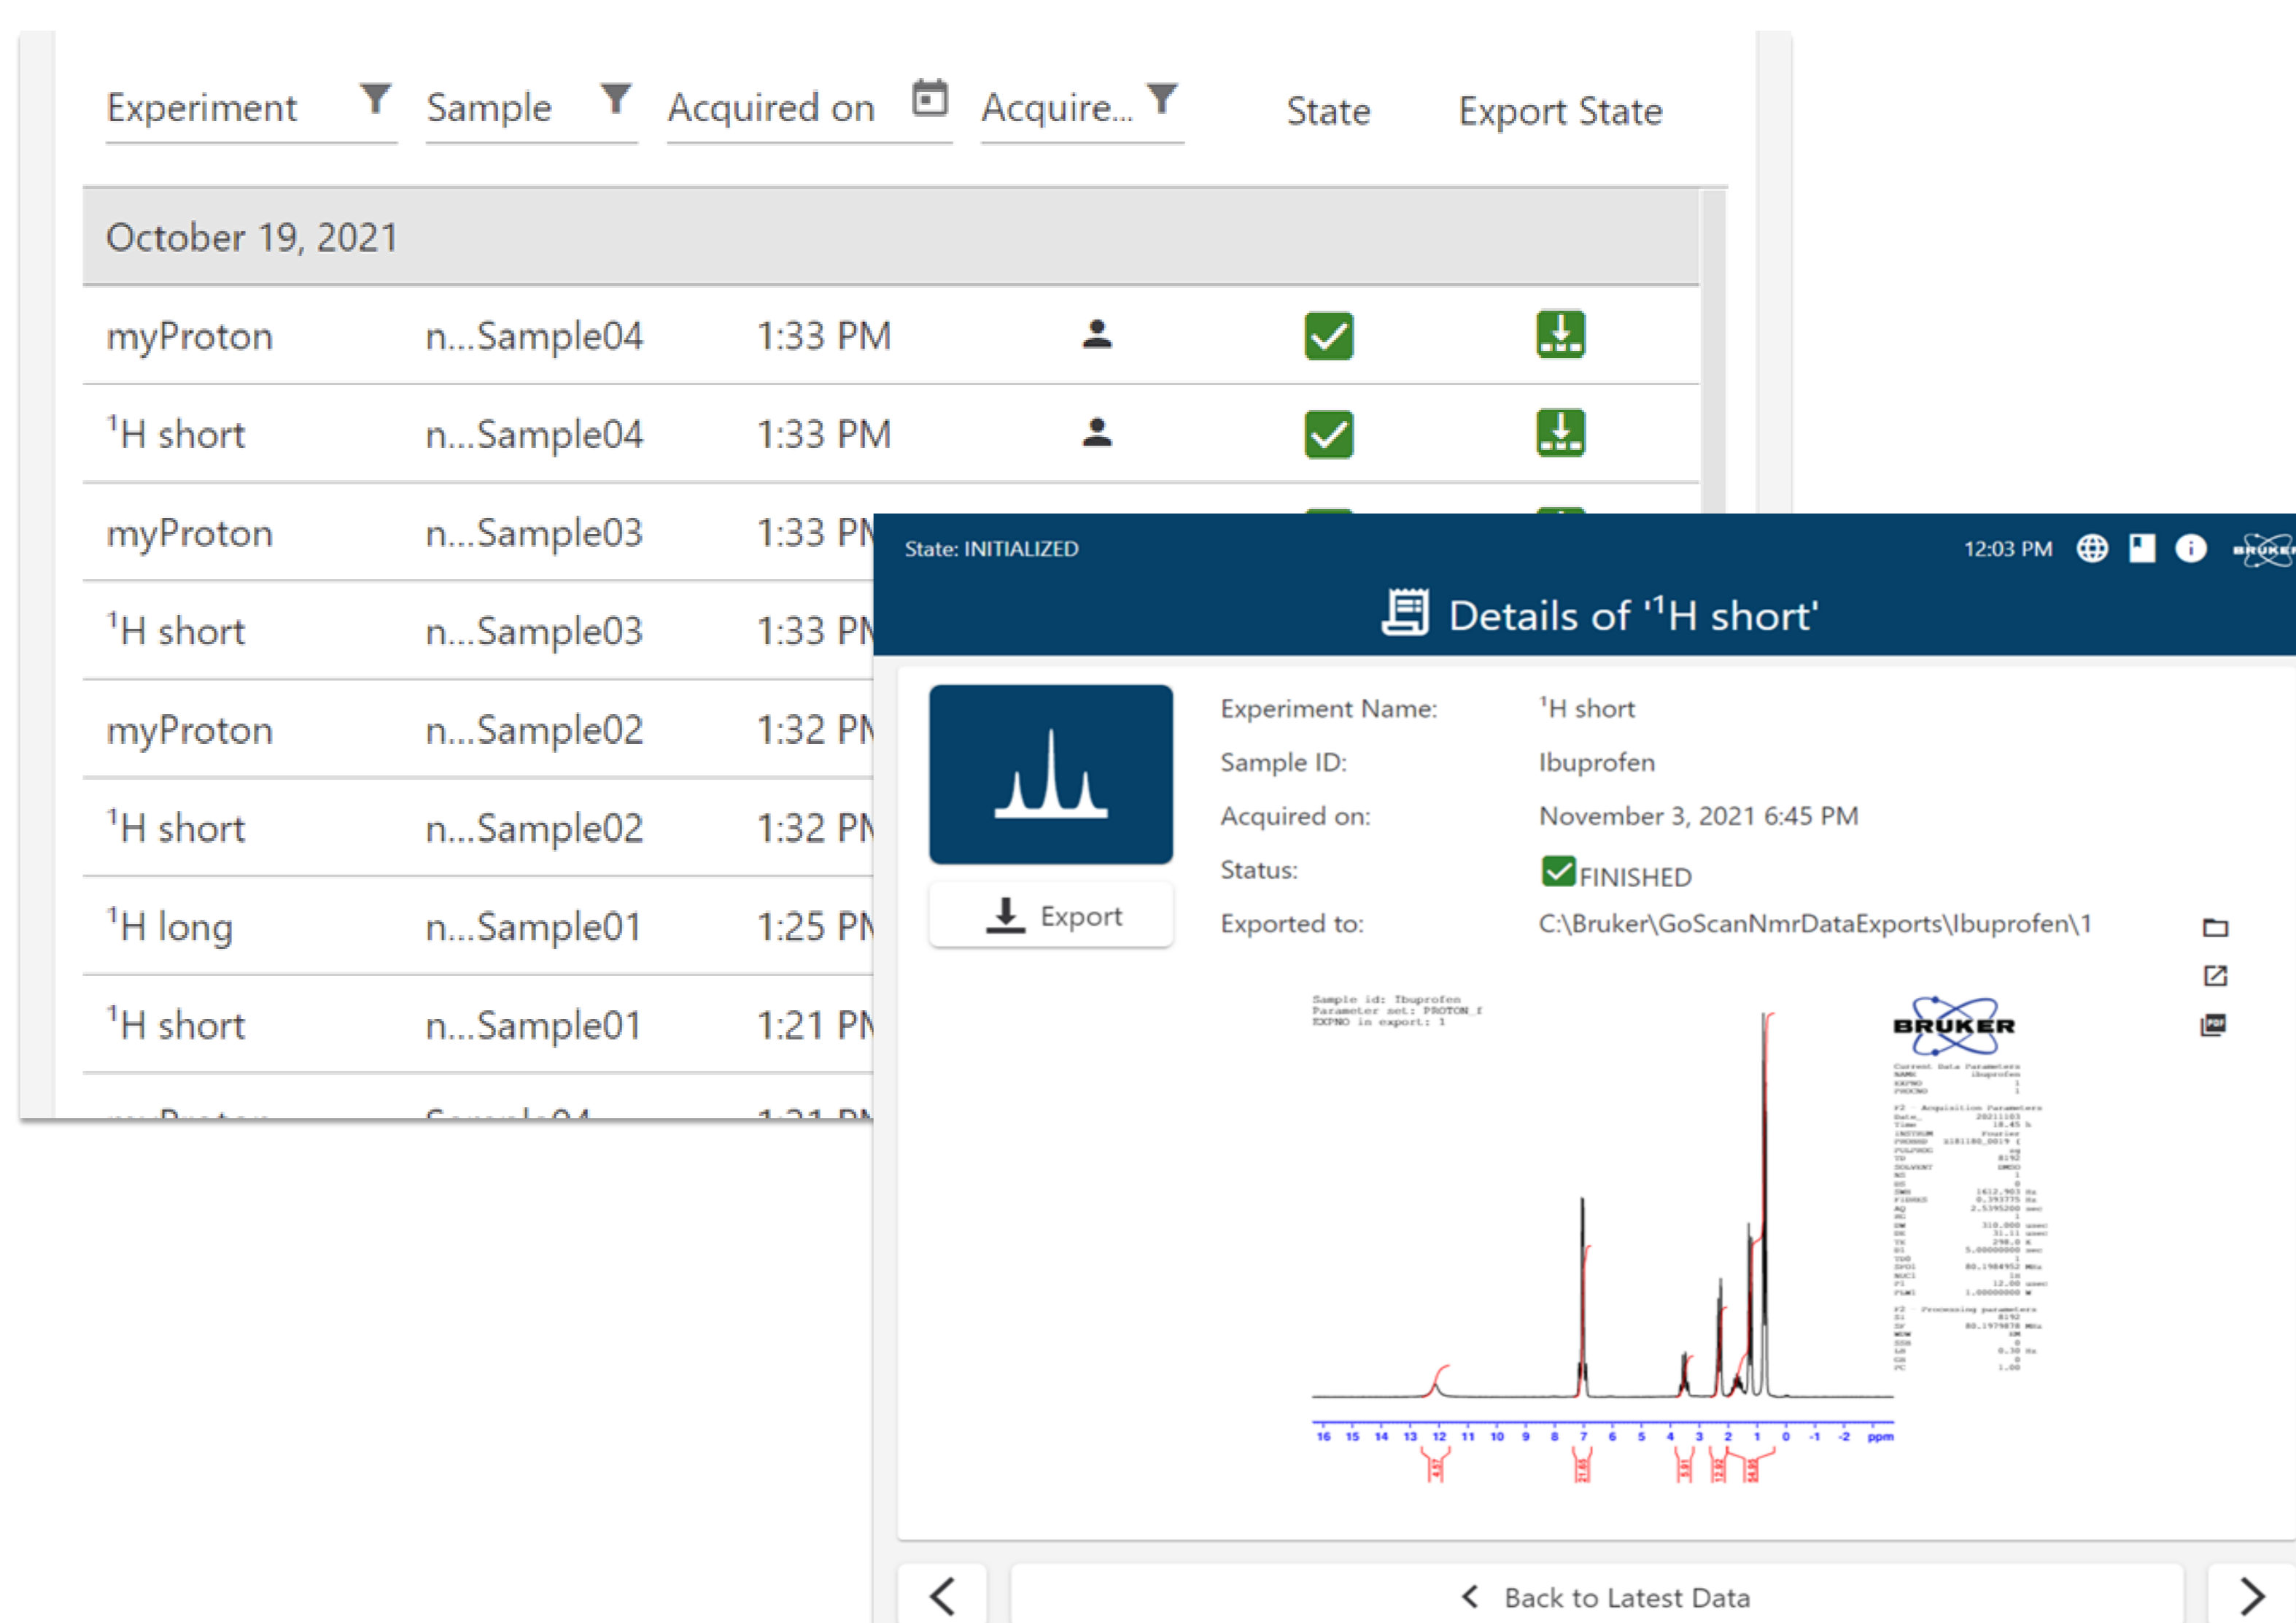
| Experiment | Sample | Acquired on | Acquire... | State | Export State |
|---|---|---|---|---|---|
| October 19, 2021 | | | | | |
| myProton | n...Sample04 | 1:33 PM | | | |
| $^1$H short | n...Sample04 | 1:33 PM | | | |
| myProton | n...Sample03 | 1:33 PM | | | |
| $^1$H short | n...Sample03 | 1:33 PM | | | |
| myProton | n...Sample02 | 1:32 PM | | | |
| $^1$H short | n...Sample02 | 1:32 PM | | | |
| $^1$H long | n...Sample01 | 1:25 PM | | | |
| $^1$H short | n...Sample01 | 1:21 PM | | | |

State: INITIALIZED

12:03 PM

Details of '$^1$H short'

Export

Experiment Name: $^1$H short
Sample ID: Ibuprofen
Acquired on: November 3, 2021 6:45 PM
Status: FINISHED
Exported to: C:\Bruker\GoScanNmrDataExports\Ibuprofen\1

Sample id: Ibuprofen
Parameter set: PROTON_f
EXPNO in export: 1

BRUKER

16 15 14 13 12 11 10 9 8 7 6 5 4 3 2 1 0 -1 -2 ppm

Back to Latest Data